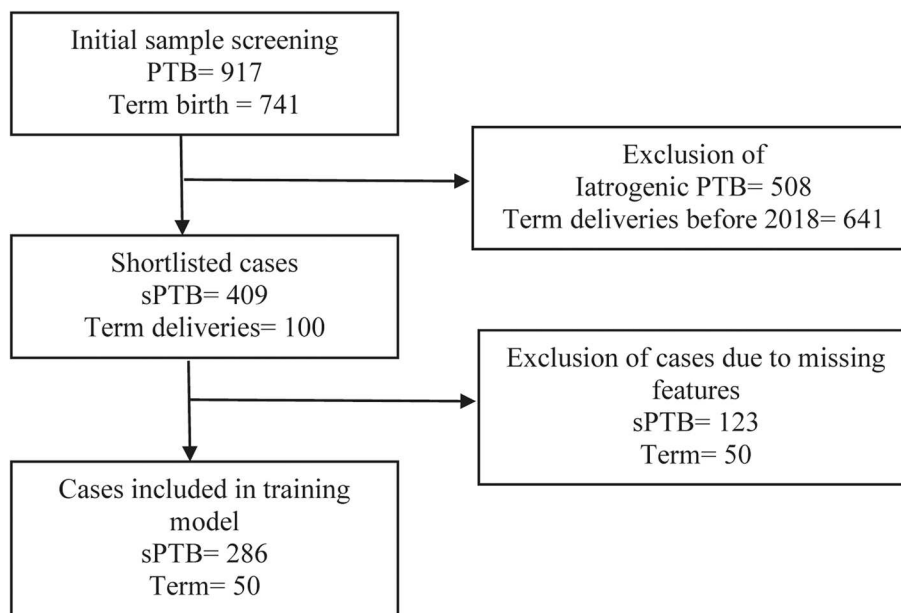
Initial sample screening
PTB= 917
Term birth = 741

Exclusion of
Iatrogenic PTB= 508
Term deliveries before 2018= 641

Shortlisted cases
sPTB= 409
Term deliveries= 100

Exclusion of cases due to missing features
sPTB= 123
Term= 50

Cases included in training model
sPTB= 286
Term= 50